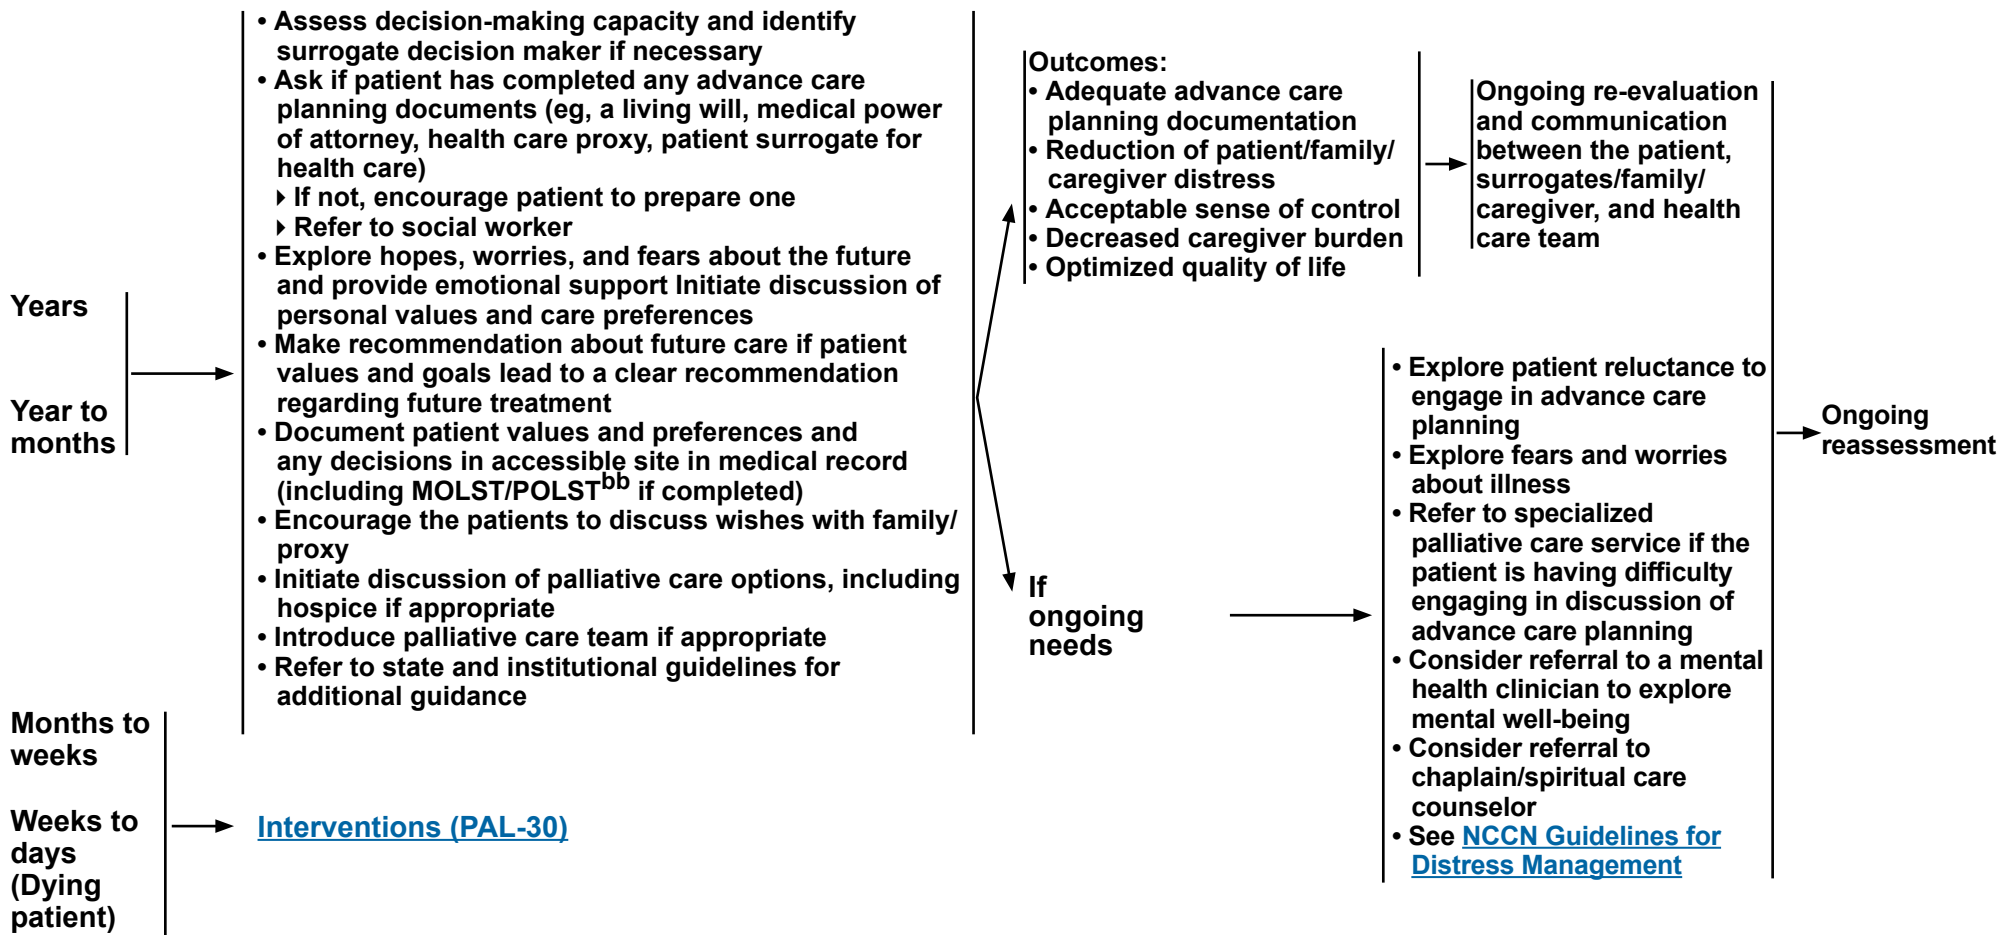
Years

Year to months

• Assess decision-making capacity and identify surrogate decision maker if necessary
• Ask if patient has completed any advance care planning documents (eg, a living will, medical power of attorney, health care proxy, patient surrogate for health care)
‣ If not, encourage patient to prepare one
‣ Refer to social worker
• Explore hopes, worries, and fears about the future and provide emotional support Initiate discussion of personal values and care preferences
• Make recommendation about future care if patient values and goals lead to a clear recommendation regarding future treatment
• Document patient values and preferences and any decisions in accessible site in medical record (including MOLST/POLST$^{bb}$ if completed)
• Encourage the patients to discuss wishes with family/ proxy
• Initiate discussion of palliative care options, including hospice if appropriate
• Introduce palliative care team if appropriate
• Refer to state and institutional guidelines for additional guidance

Outcomes:
• Adequate advance care planning documentation
• Reduction of patient/family/ caregiver distress
• Acceptable sense of control
• Decreased caregiver burden
• Optimized quality of life

Ongoing re-evaluation and communication between the patient, surrogates/family/ caregiver, and health care team

If ongoing needs

• Explore patient reluctance to engage in advance care planning
• Explore fears and worries about illness
• Refer to specialized palliative care service if the patient is having difficulty engaging in discussion of advance care planning
• Consider referral to a mental health clinician to explore mental well-being
• Consider referral to chaplain/spiritual care counselor
• See NCCN Guidelines for Distress Management

Ongoing reassessment

Months to weeks

Weeks to days (Dying patient)

Interventions (PAL-30)